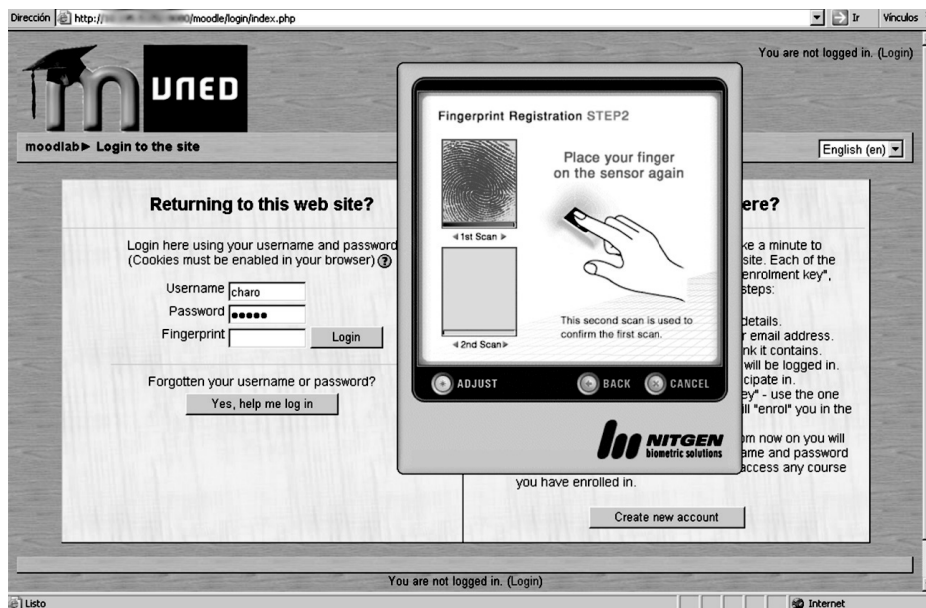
Dirección http:// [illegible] /moodle/login/index.php Ir Vínculos

You are not logged in. (Login)

UNED

moodlab ► Login to the site

English (en)

Returning to this web site?

Login here using your username and password
(Cookies must be enabled in your browser)

Username charo
Password ●●●●●
Fingerprint Login

Forgotten your username or password?
Yes, help me log in

ere?

ke a minute to site. Each of the enrolment key", steps:

details. r email address. nk it contains. will be logged in. cipate in. ey" - use the one ll "enrol" you in the

om now on you will ame and password access any course you have enrolled in.

Create new account

Fingerprint Registration STEP2

Place your finger on the sensor again

◄1st Scan ►

◄2nd Scan►

This second scan is used to confirm the first scan.

ADJUST BACK CANCEL

NITGEN biometric solutions

You are not logged in. (Login)

Listo Internet